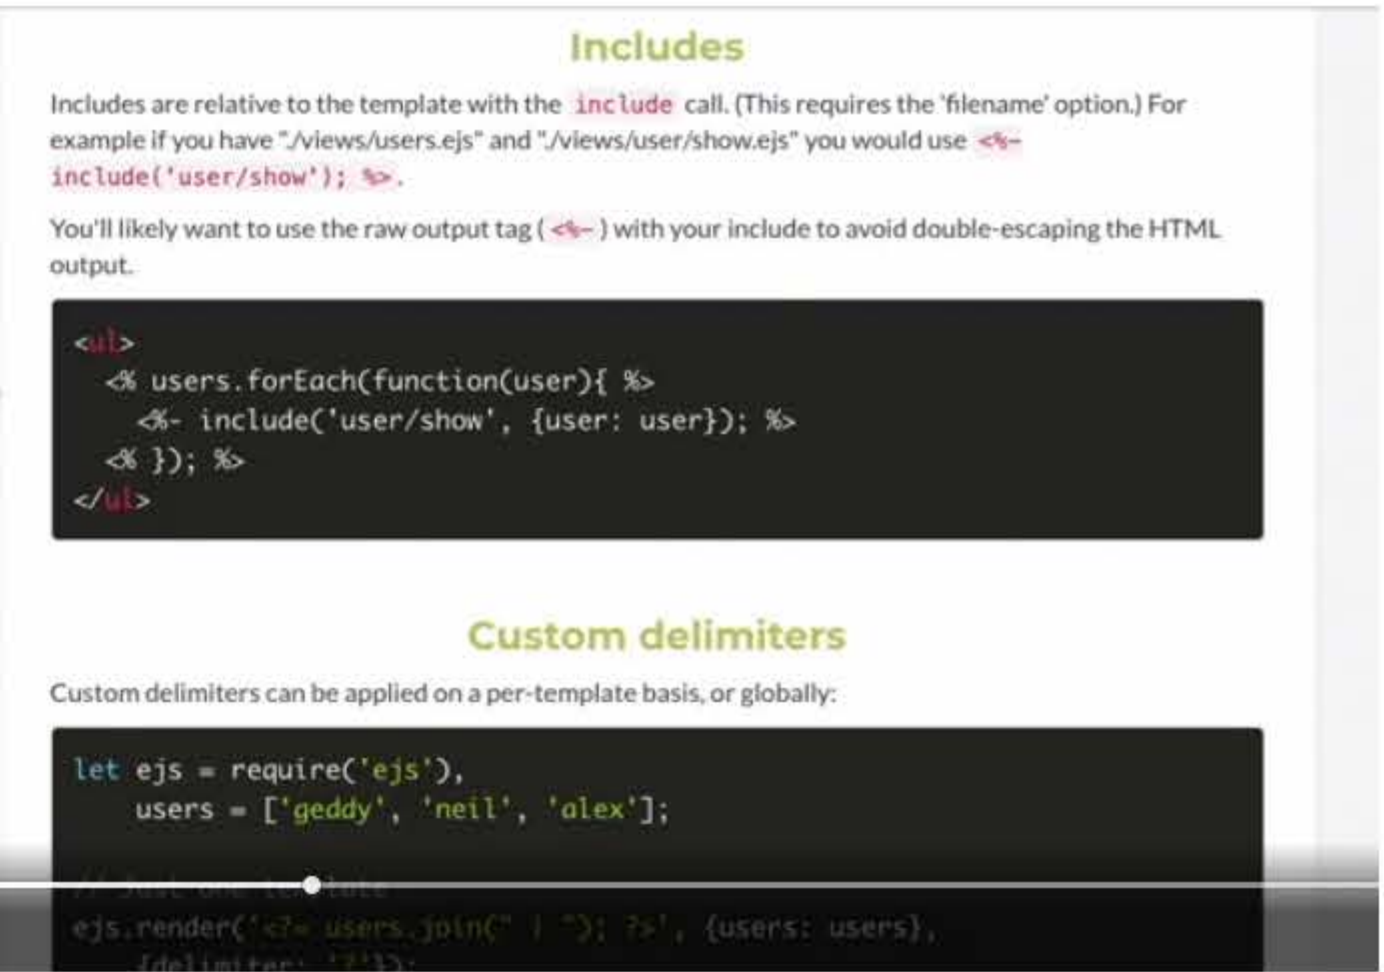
Includes

Includes are relative to the template with the include call. (This requires the 'filename' option.) For example if you have "./views/users.ejs" and "./views/user/show.ejs" you would use <%- include('user/show'); %>.

You'll likely want to use the raw output tag (<%-) with your include to avoid double-escaping the HTML output.

```
<ul>
  <% users.forEach(function(user){ %>
    <%- include('user/show', {user: user}); %>
  <% }); %>
</ul>
```

Custom delimiters

Custom delimiters can be applied on a per-template basis, or globally:

```
let ejs = require('ejs'),
    users = ['geddy', 'neil', 'alex'];

// Just one template
ejs.render('<?= users.join(" | "); ?>', {users: users},
    {delimiter: '?'});
```